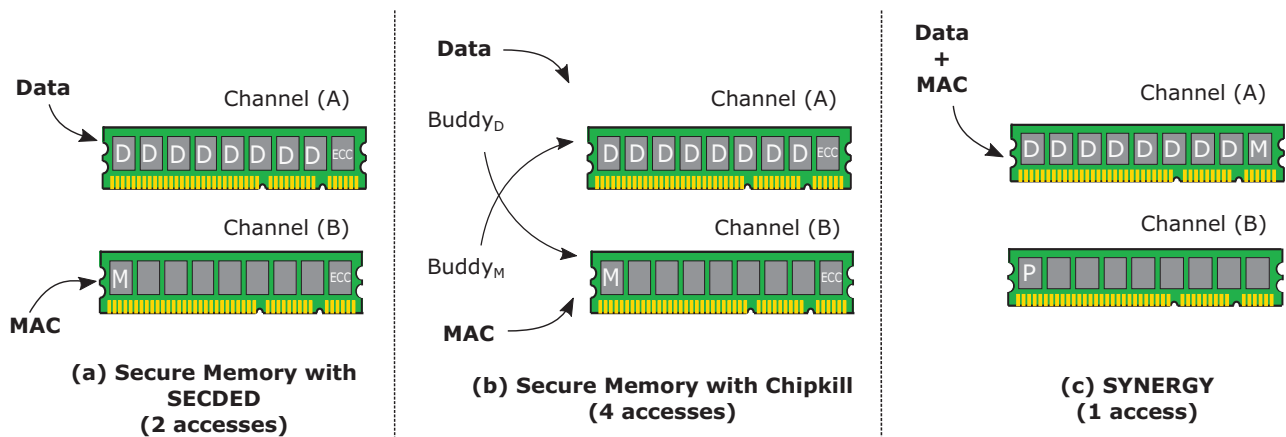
Data

Channel (A)

D D D D D D D D ECC

Channel (B)

M ECC

MAC

(a) Secure Memory with SECDED (2 accesses)

Data

Buddy$_D$

Channel (A)

D D D D D D D D ECC

Channel (B)

Buddy$_M$

M ECC

MAC

(b) Secure Memory with Chipkill (4 accesses)

Data + MAC

Channel (A)

D D D D D D D D M

Channel (B)

P

(c) SYNERGY (1 access)